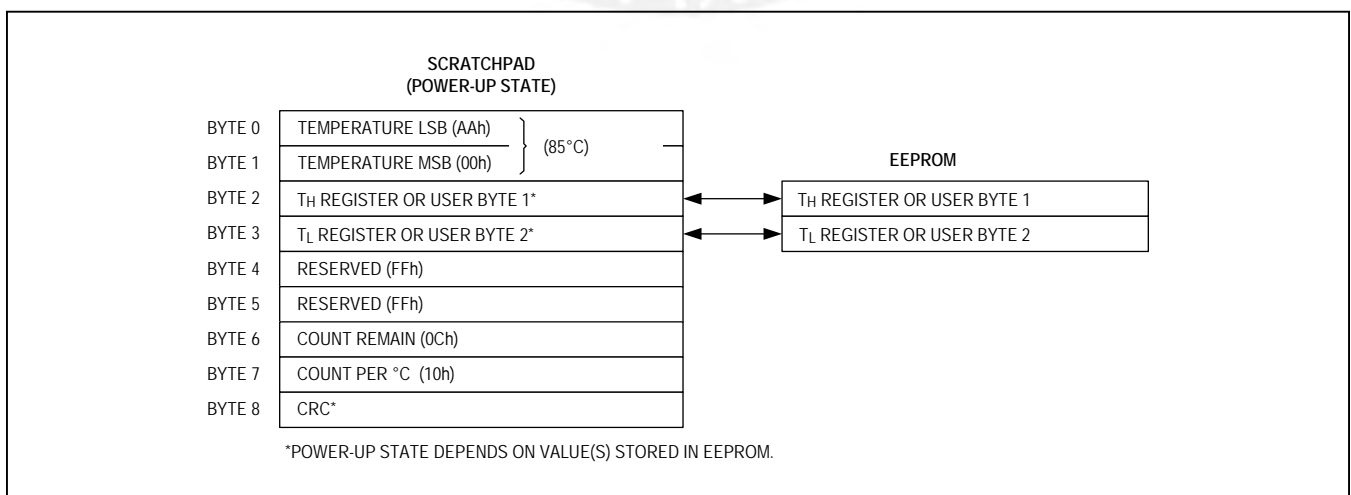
SCRATCHPAD
(POWER-UP STATE)

BYTE 0 TEMPERATURE LSB (AAh)
BYTE 1 TEMPERATURE MSB (00h)
(85°C)
BYTE 2 $T_H$ REGISTER OR USER BYTE 1*
BYTE 3 $T_L$ REGISTER OR USER BYTE 2*
BYTE 4 RESERVED (FFh)
BYTE 5 RESERVED (FFh)
BYTE 6 COUNT REMAIN (0Ch)
BYTE 7 COUNT PER °C (10h)
BYTE 8 CRC*

EEPROM

$T_H$ REGISTER OR USER BYTE 1
$T_L$ REGISTER OR USER BYTE 2

*POWER-UP STATE DEPENDS ON VALUE(S) STORED IN EEPROM.